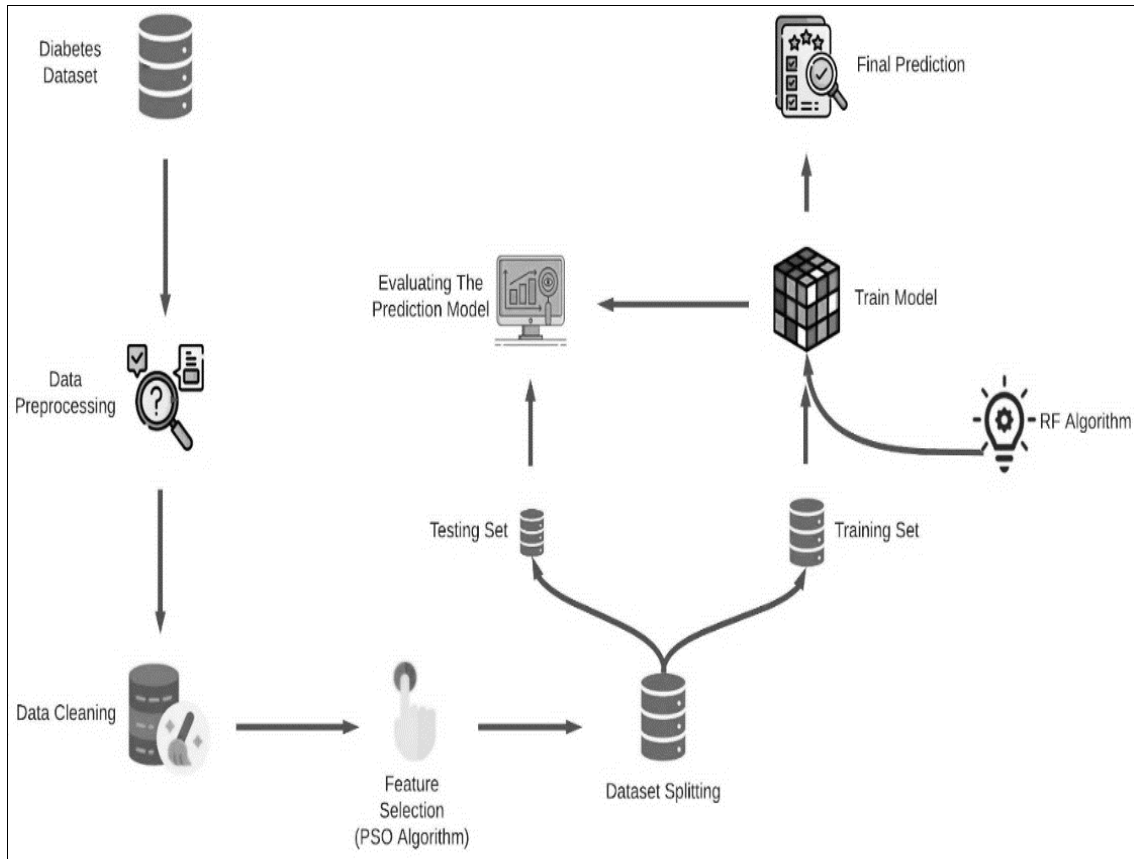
Diabetes Dataset

Final Prediction

Evaluating The Prediction Model

Train Model

Data Preprocessing

RF Algorithm

Testing Set

Training Set

Data Cleaning

Feature Selection (PSO Algorithm)

Dataset Splitting